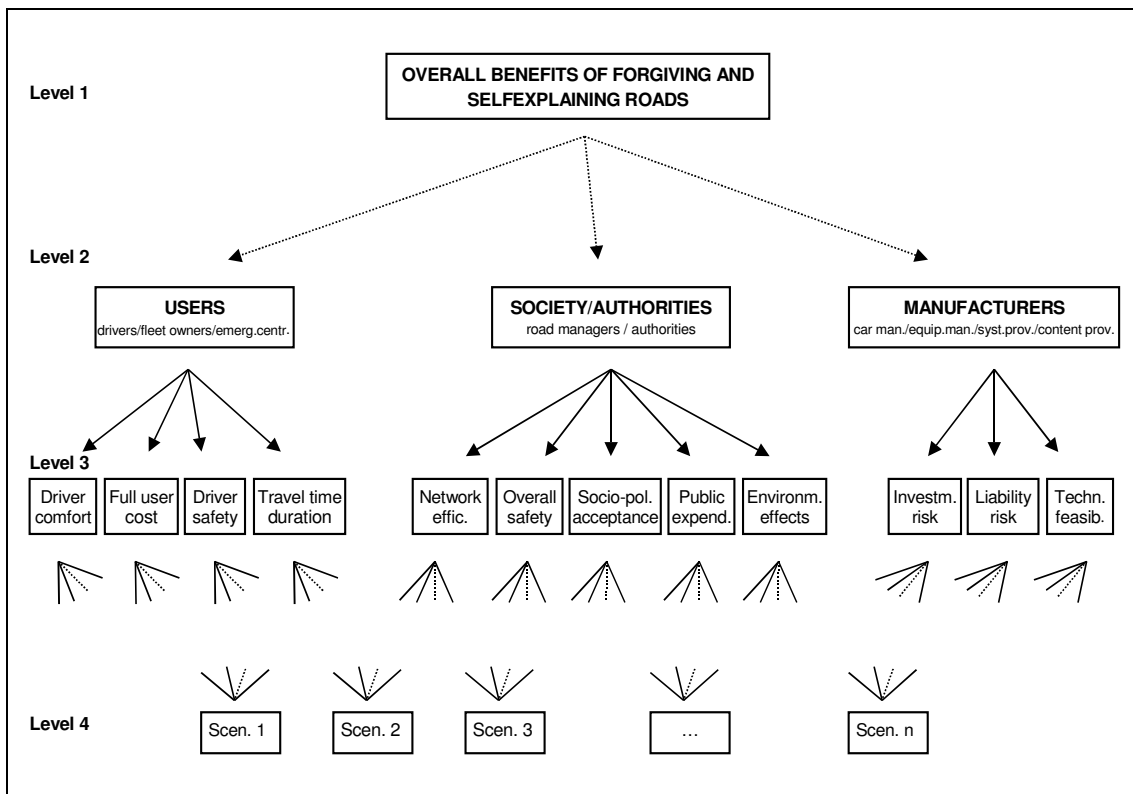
Level 1

OVERALL BENEFITS OF FORGIVING AND SELFEXPLAINING ROADS

Level 2

USERS
drivers/fleet owners/emerg.centr.

SOCIETY/AUTHORITIES
road managers / authorities

MANUFACTURERS
car man./equip.man./syst.prov./content prov.

Level 3

Driver comfort

Full user cost

Driver safety

Travel time duration

Network effic.

Overall safety

Socio-pol. acceptance

Public expend.

Environm. effects

Investm. risk

Liability risk

Techn. feasib.

Level 4

Scen. 1

Scen. 2

Scen. 3

…

Scen. n